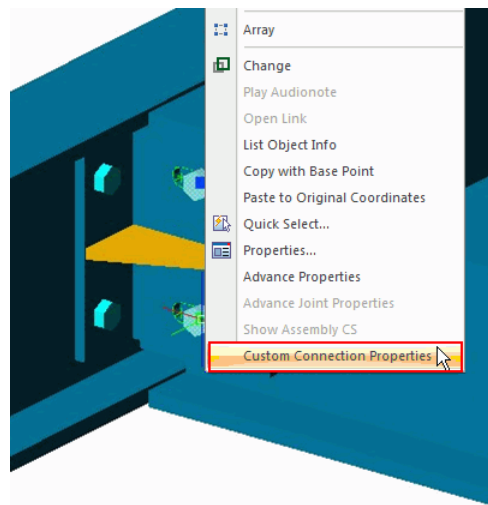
Array
Change
Play Audionote
Open Link
List Object Info
Copy with Base Point
Paste to Original Coordinates
Quick Select...
Properties...
Advance Properties
Advance Joint Properties
Show Assembly CS
Custom Connection Properties